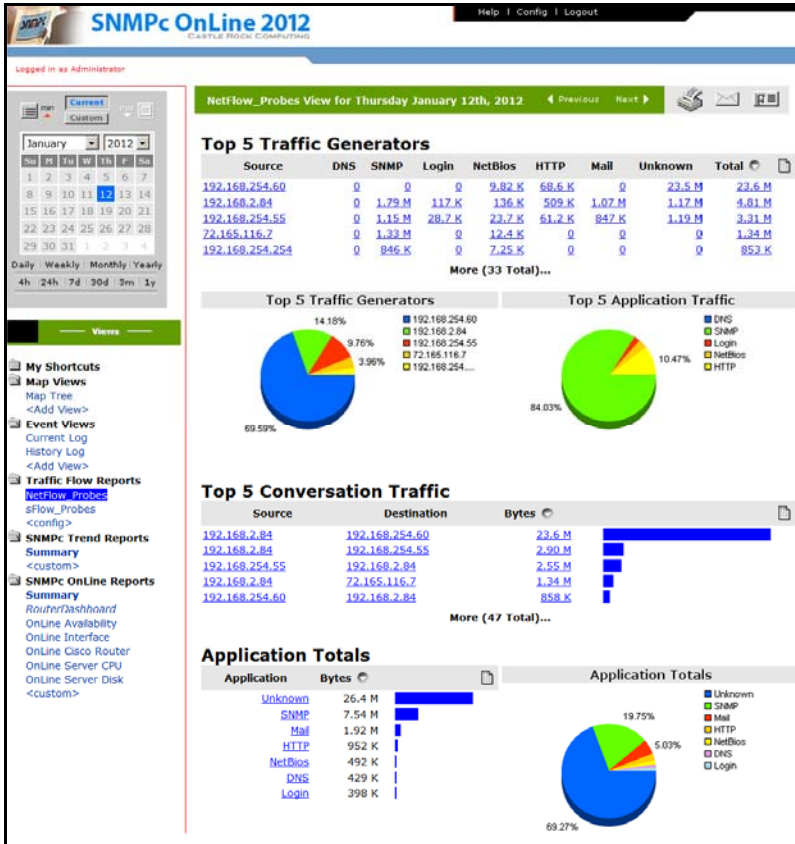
SNMPc OnLine 2012
CASTLE ROCK COMPUTING

Help | Config | Logout

Logged in as Administrator

min Current Custom

January 2012

| Su | M | Tu | W | Th | F | Sa |
|---|---|---|---|---|---|---|
| 1 | 2 | 3 | 4 | 5 | 6 | 7 |
| 8 | 9 | 10 | 11 | 12 | 13 | 14 |
| 15 | 16 | 17 | 18 | 19 | 20 | 21 |
| 22 | 23 | 24 | 25 | 26 | 27 | 28 |
| 29 | 30 | 31 | 1 | 2 | 3 | 4 |

Daily | Weekly | Monthly | Yearly
4h | 24h | 7d | 30d | 3m | 1y

Views

My Shortcuts
Map Views
Map Tree
<Add View>
Event Views
Current Log
History Log
<Add View>
Traffic Flow Reports
NetFlow_Probes
sFlow_Probes
<config>
SNMPc Trend Reports
Summary
<custom>
SNMPc OnLine Reports
Summary
RouterDashboard
OnLine Availability
OnLine Interface
OnLine Cisco Router
OnLine Server CPU
OnLine Server Disk
<custom>

NetFlow_Probes View for Thursday January 12th, 2012 Previous Next

Top 5 Traffic Generators

| Source | DNS | SNMP | Login | NetBios | HTTP | Mail | Unknown | Total |
|---|---|---|---|---|---|---|---|---|
| 192.168.254.60 | 0 | 0 | 0 | 9.82 K | 68.6 K | 0 | 23.5 M | 23.6 M |
| 192.168.2.84 | 0 | 1.79 M | 117 K | 136 K | 509 K | 1.07 M | 1.17 M | 4.81 M |
| 192.168.254.55 | 0 | 1.15 M | 28.7 K | 23.7 K | 61.2 K | 847 K | 1.19 M | 3.31 M |
| 72.165.116.7 | 0 | 1.33 M | 0 | 12.4 K | 0 | 0 | 0 | 1.34 M |
| 192.168.254.254 | 0 | 846 K | 0 | 7.25 K | 0 | 0 | 0 | 853 K |

More (33 Total)...

Top 5 Traffic Generators
14.18%
9.76%
3.96%
69.59%
192.168.254.60
192.168.2.84
192.168.254.55
72.165.116.7
192.168.254....

Top 5 Application Traffic
10.47%
84.03%
DNS
SNMP
Login
NetBios
HTTP

Top 5 Conversation Traffic

| Source | Destination | Bytes |
|---|---|---|
| 192.168.2.84 | 192.168.254.60 | 23.6 M |
| 192.168.2.84 | 192.168.254.55 | 2.90 M |
| 192.168.254.55 | 192.168.2.84 | 2.55 M |
| 192.168.2.84 | 72.165.116.7 | 1.34 M |
| 192.168.254.60 | 192.168.2.84 | 858 K |

More (47 Total)...

Application Totals

| Application | Bytes |
|---|---|
| Unknown | 26.4 M |
| SNMP | 7.54 M |
| Mail | 1.92 M |
| HTTP | 952 K |
| NetBios | 492 K |
| DNS | 429 K |
| Login | 398 K |

Application Totals
19.75%
5.03%
69.27%
Unknown
SNMP
Mail
HTTP
NetBios
DNS
Login